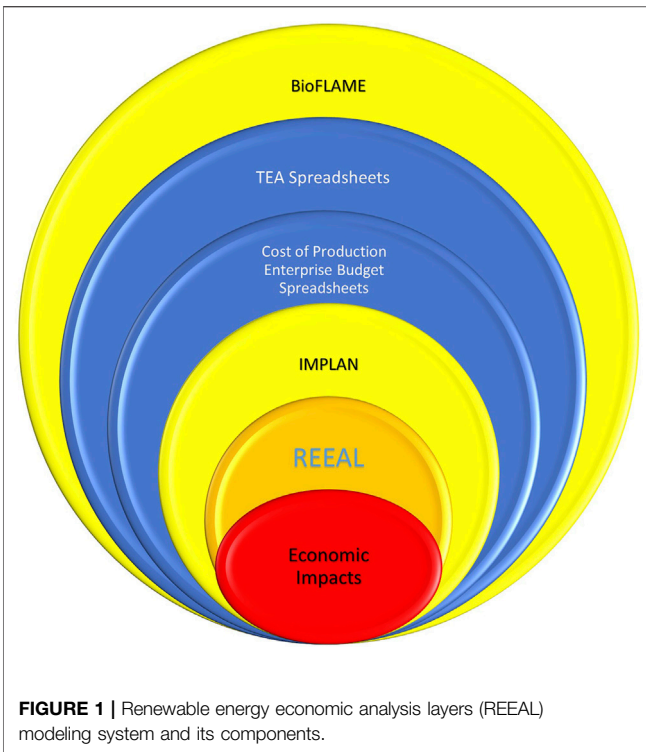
BioFLAME

TEA Spreadsheets

Cost of Production
Enterprise Budget
Spreadsheets

IMPLAN

REEAL

Economic
Impacts

**FIGURE 1 |** Renewable energy economic analysis layers (REEAL) modeling system and its components.